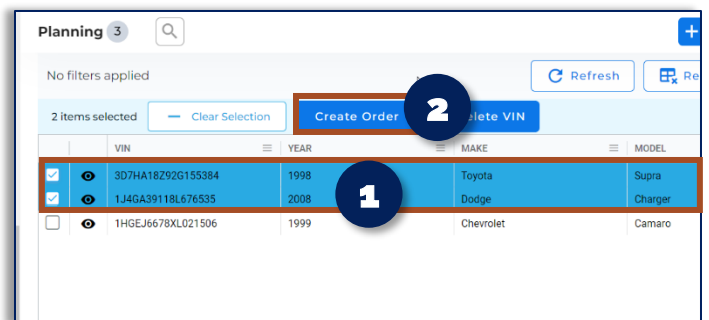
Planning 3

No filters applied

Refresh

Re

2 items selected

Clear Selection

Create Order

2

elete VIN

| | | VIN | YEAR | MAKE | MODEL |
|---|---|---|---|---|---|
| ☑ | | 3D7HA18Z92G155384 | 1998 | Toyota | Supra |
| ☑ | | 1J4GA39118L676535 | 2008 | Dodge | Charger |
| ☐ | | 1HGEJ6678XL021506 | 1999 | Chevrolet | Camaro |

1